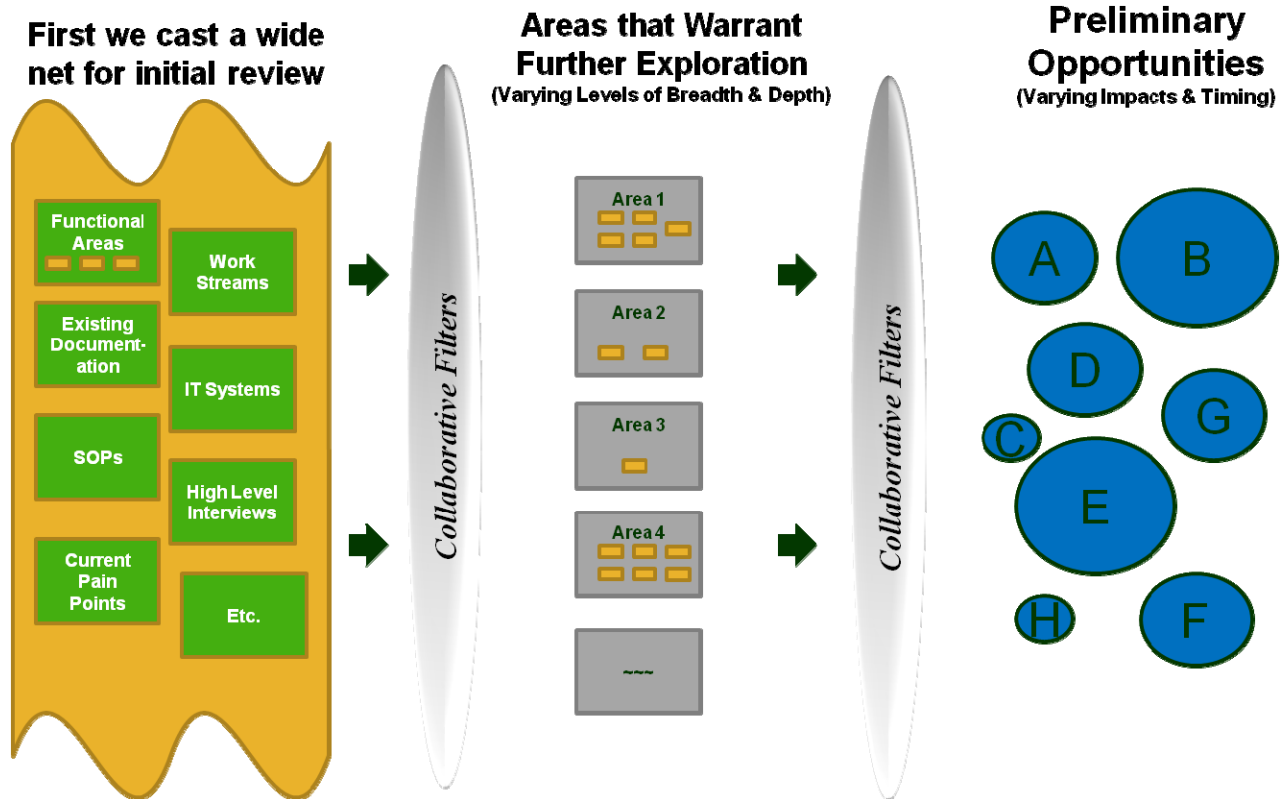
First we cast a wide net for initial review

Functional Areas

Work Streams

Existing Documentation

IT Systems

SOPs

High Level Interviews

Current Pain Points

Etc.

Collaborative Filters

Areas that Warrant Further Exploration
(Varying Levels of Breadth & Depth)

Area 1

Area 2

Area 3

Area 4

~~~

Collaborative Filters

Preliminary Opportunities
(Varying Impacts & Timing)

A

B

D

G

C

E

H

F